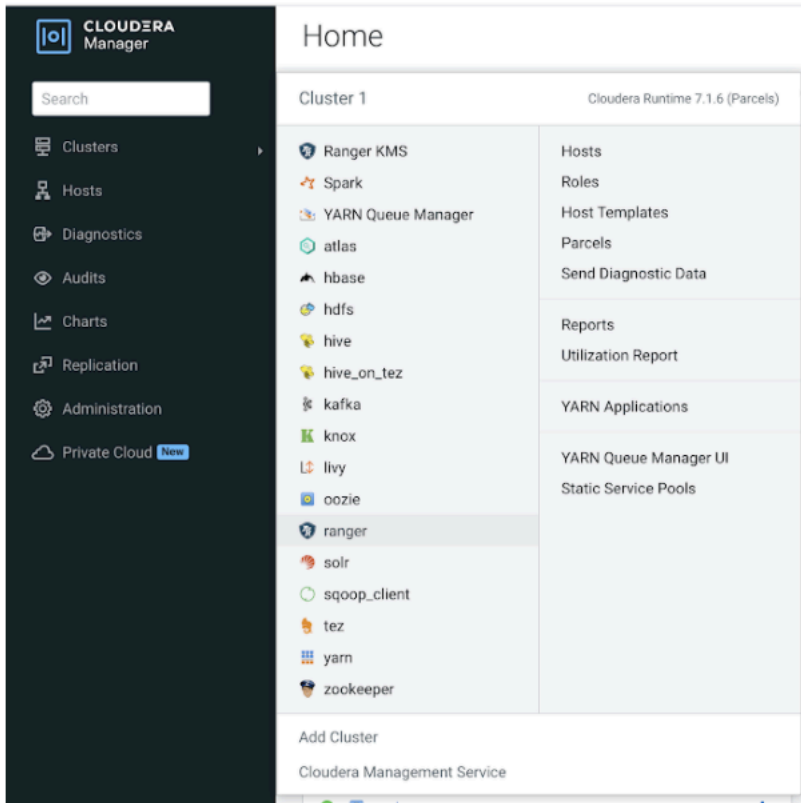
CLOUDERA Manager

Search

Clusters

Hosts

Diagnostics

Audits

Charts

Replication

Administration

Private Cloud New

Home

Cluster 1

Cloudera Runtime 7.1.6 (Parcels)

Ranger KMS
Spark
YARN Queue Manager
atlas
hbase
hdfs
hive
hive_on_tez
kafka
knox
livy
oozie
ranger
solr
sqoop_client
tez
yarn
zookeeper

Hosts
Roles
Host Templates
Parcels
Send Diagnostic Data

Reports
Utilization Report

YARN Applications

YARN Queue Manager UI
Static Service Pools

Add Cluster

Cloudera Management Service